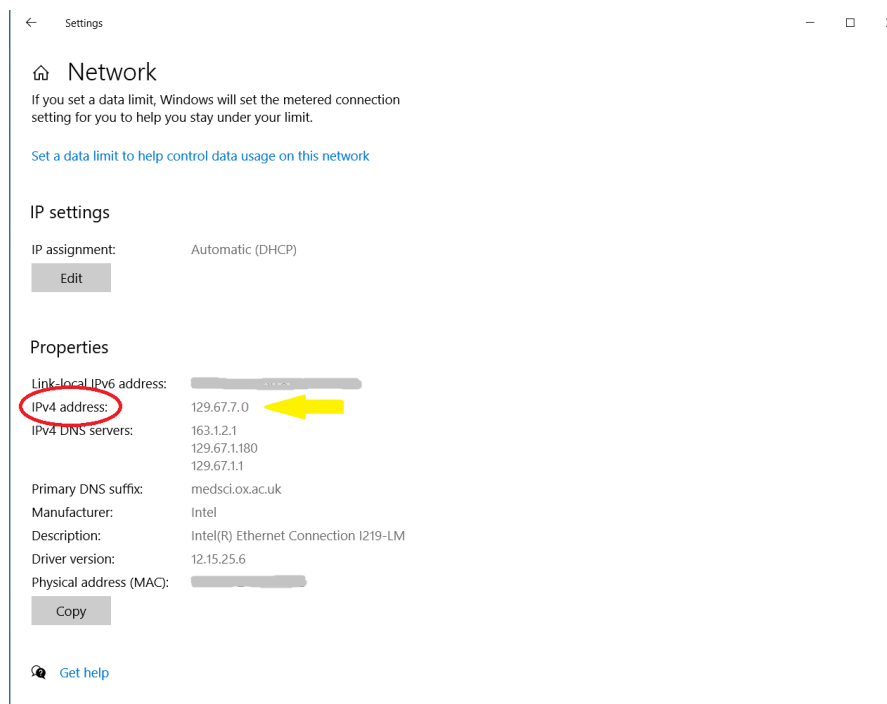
Settings

Network

If you set a data limit, Windows will set the metered connection setting for you to help you stay under your limit.

Set a data limit to help control data usage on this network

IP settings

IP assignment: Automatic (DHCP)

Edit

Properties

Link-local IPv6 address: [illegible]
IPv4 address: 129.67.7.0
IPv4 DNS servers: 163.1.2.1
129.67.1.180
129.67.1.1
Primary DNS suffix: medsci.ox.ac.uk
Manufacturer: Intel
Description: Intel(R) Ethernet Connection I219-LM
Driver version: 12.15.25.6
Physical address (MAC): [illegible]

Copy

Get help